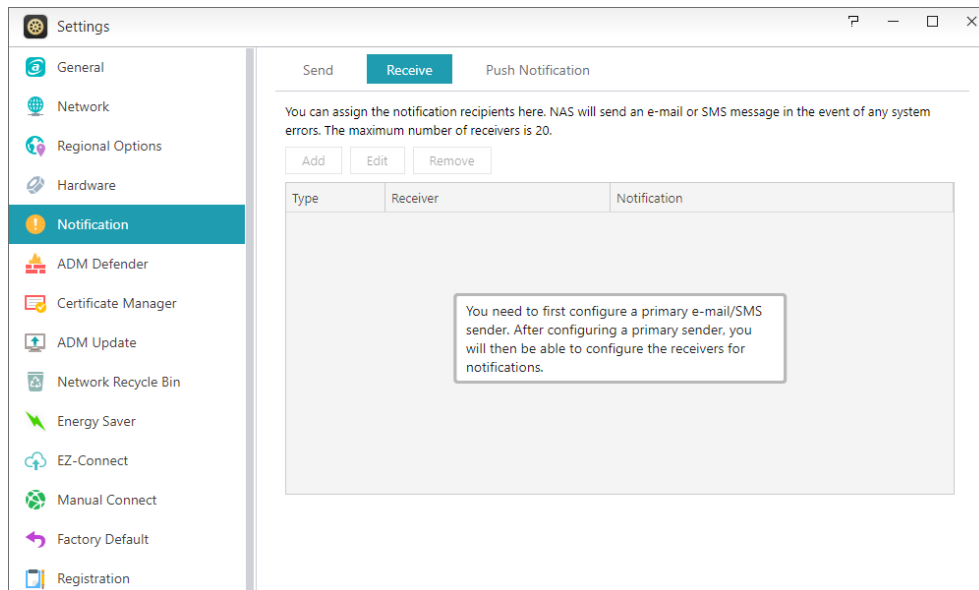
Settings

General
Network
Regional Options
Hardware
Notification
ADM Defender
Certificate Manager
ADM Update
Network Recycle Bin
Energy Saver
EZ-Connect
Manual Connect
Factory Default
Registration

Send Receive Push Notification

You can assign the notification recipients here. NAS will send an e-mail or SMS message in the event of any system errors. The maximum number of receivers is 20.

Add Edit Remove

| Type | Receiver | Notification |
|---|---|---|

You need to first configure a primary e-mail/SMS sender. After configuring a primary sender, you will then be able to configure the receivers for notifications.